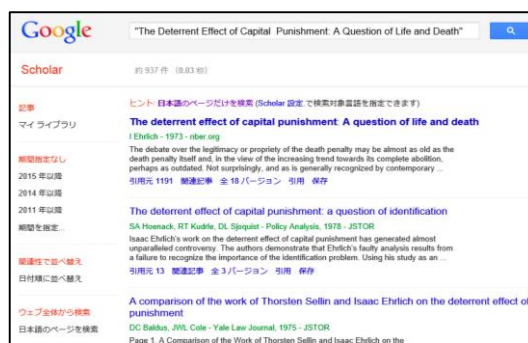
Google
"The Deterrent Effect of Capital Punishment: A Question of Life and Death"

Scholar

約 937 件 (0.03 秒)

記事
マイ ライブラリ

期間指定なし
2015 年以降
2014 年以降
2011 年以降
期間を指定...

関連性で並べ替え
日付順に並べ替え

ウェブ全体から検索
日本語のページを検索

ヒント: 日本語のページだけを検索 (Scholar 設定 で検索対象言語を指定できます)

The deterrent effect of capital punishment: A question of life and death
I Ehrlich - 1973 - nber.org
The debate over the legitimacy or propriety of the death penalty may be almost as old as the death penalty itself and, in the view of the increasing trend towards its complete abolition, perhaps as outdated. Not surprisingly, and as is generally recognized by contemporary ...
引用元 1191 関連記事 全 18 バージョン 引用 保存

The deterrent effect of capital punishment: a question of identification
SA Hoenack, RT Kudrle, DL Sjoquist - Policy Analysis, 1978 - JSTOR
Isaac Ehrlich's work on the deterrent effect of capital punishment has generated almost unparalleled controversy. The authors demonstrate that Ehrlich's faulty analysis results from a failure to recognize the importance of the identification problem. Using his study as an ...
引用元 13 関連記事 全 3 バージョン 引用 保存

A comparison of the work of Thorsten Sellin and Isaac Ehrlich on the deterrent effect of punishment
DC Baldus, JWL Cole - Yale Law Journal, 1975 - JSTOR
Page 1. A Comparison of the Work of Thorsten Sellin and Isaac Ehrlich on the